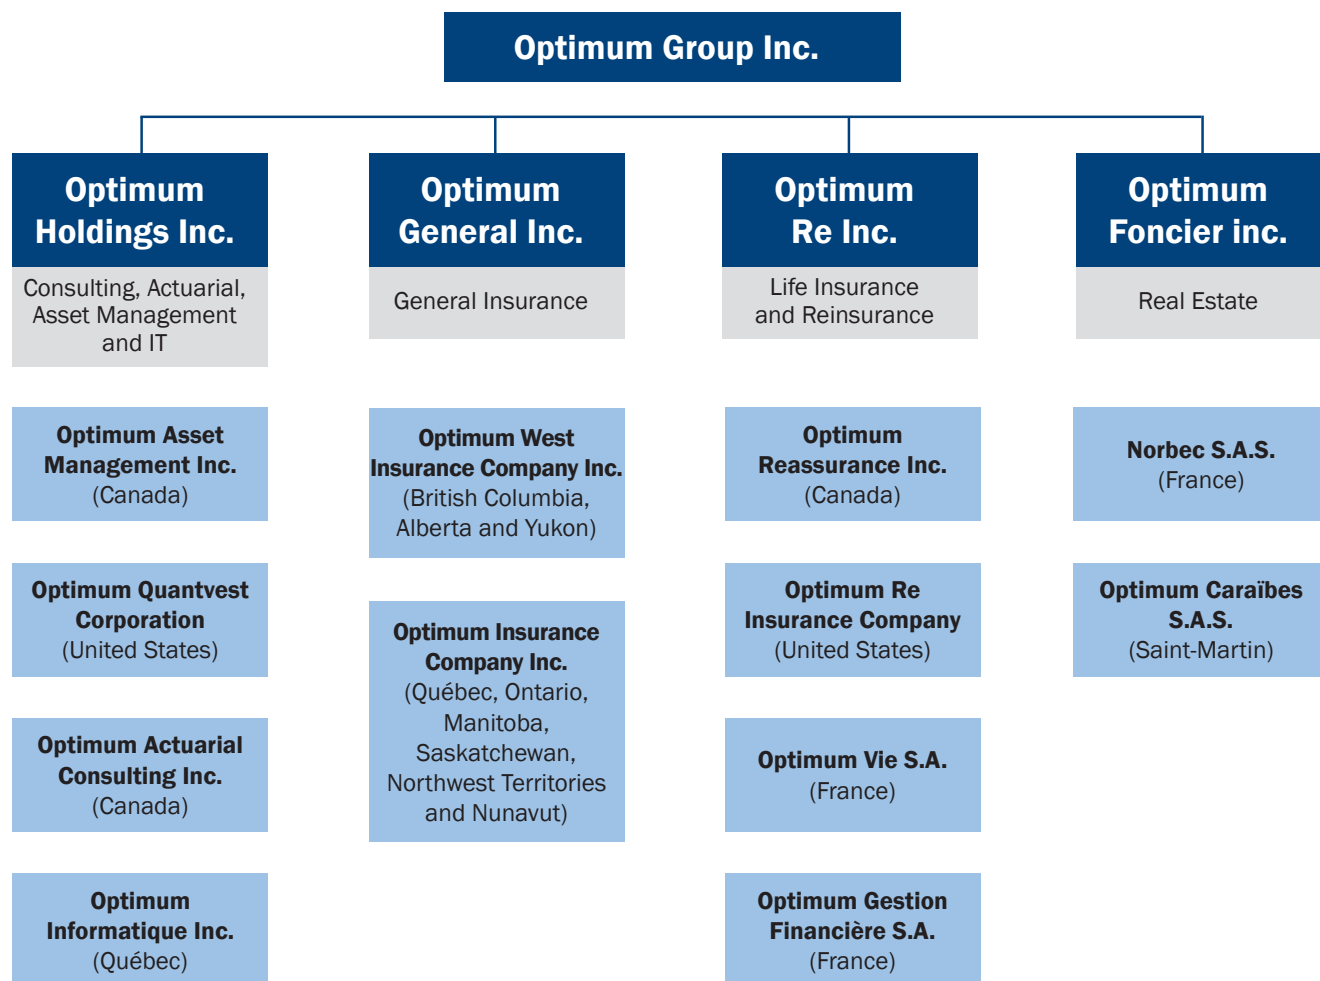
Optimum Group Inc.

Optimum Holdings Inc.

Consulting, Actuarial, Asset Management and IT

Optimum Asset Management Inc. (Canada)

Optimum Quantvest Corporation (United States)

Optimum Actuarial Consulting Inc. (Canada)

Optimum Informatique Inc. (Québec)

Optimum General Inc.

General Insurance

Optimum West Insurance Company Inc. (British Columbia, Alberta and Yukon)

Optimum Insurance Company Inc. (Québec, Ontario, Manitoba, Saskatchewan, Northwest Territories and Nunavut)

Optimum Re Inc.

Life Insurance and Reinsurance

Optimum Reassurance Inc. (Canada)

Optimum Re Insurance Company (United States)

Optimum Vie S.A. (France)

Optimum Gestion Financière S.A. (France)

Optimum Foncier inc.

Real Estate

Norbec S.A.S. (France)

Optimum Caraïbes S.A.S. (Saint-Martin)